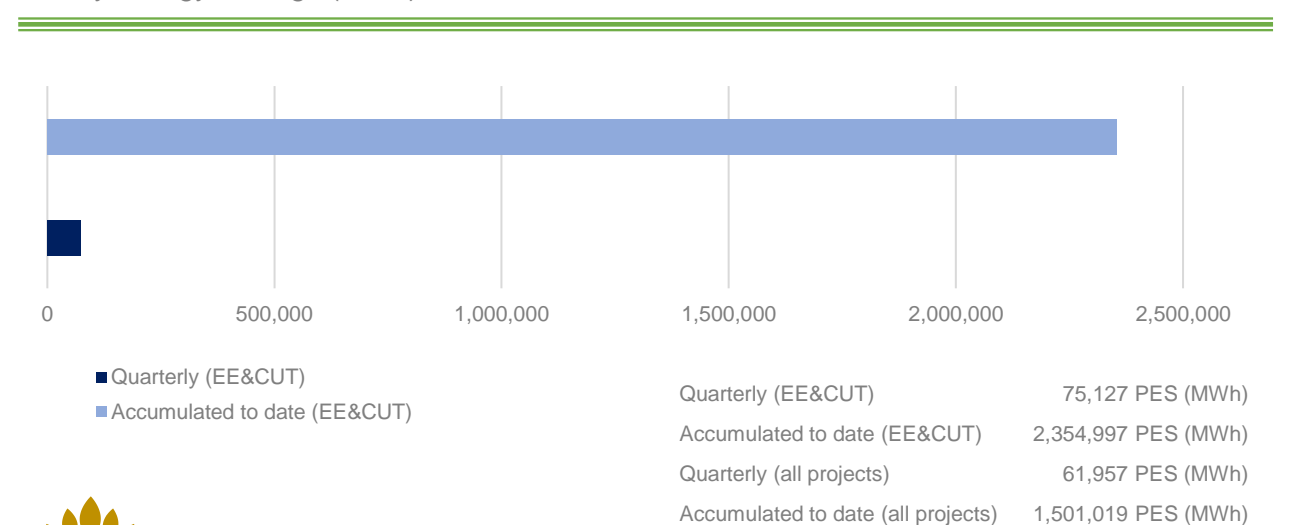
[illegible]

0
500,000
1,000,000
1,500,000
2,000,000
2,500,000

Quarterly (EE&CUT)
Accumulated to date (EE&CUT)

| | |
|---|---|
| Quarterly (EE&CUT) | 75,127 PES (MWh) |
| Accumulated to date (EE&CUT) | 2,354,997 PES (MWh) |
| Quarterly (all projects) | 61,957 PES (MWh) |
| Accumulated to date (all projects) | 1,501,019 PES (MWh) |